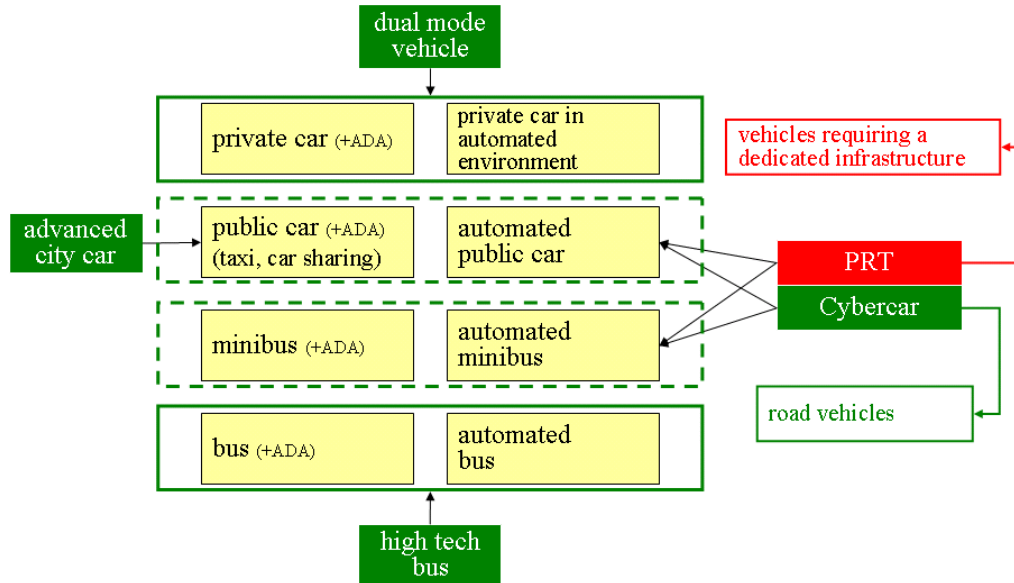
dual mode vehicle

private car (+ADA)

private car in automated environment

vehicles requiring a dedicated infrastructure

advanced city car

public car (+ADA) (taxi, car sharing)

automated public car

PRT

Cybercar

minibus (+ADA)

automated minibus

road vehicles

bus (+ADA)

automated bus

high tech bus